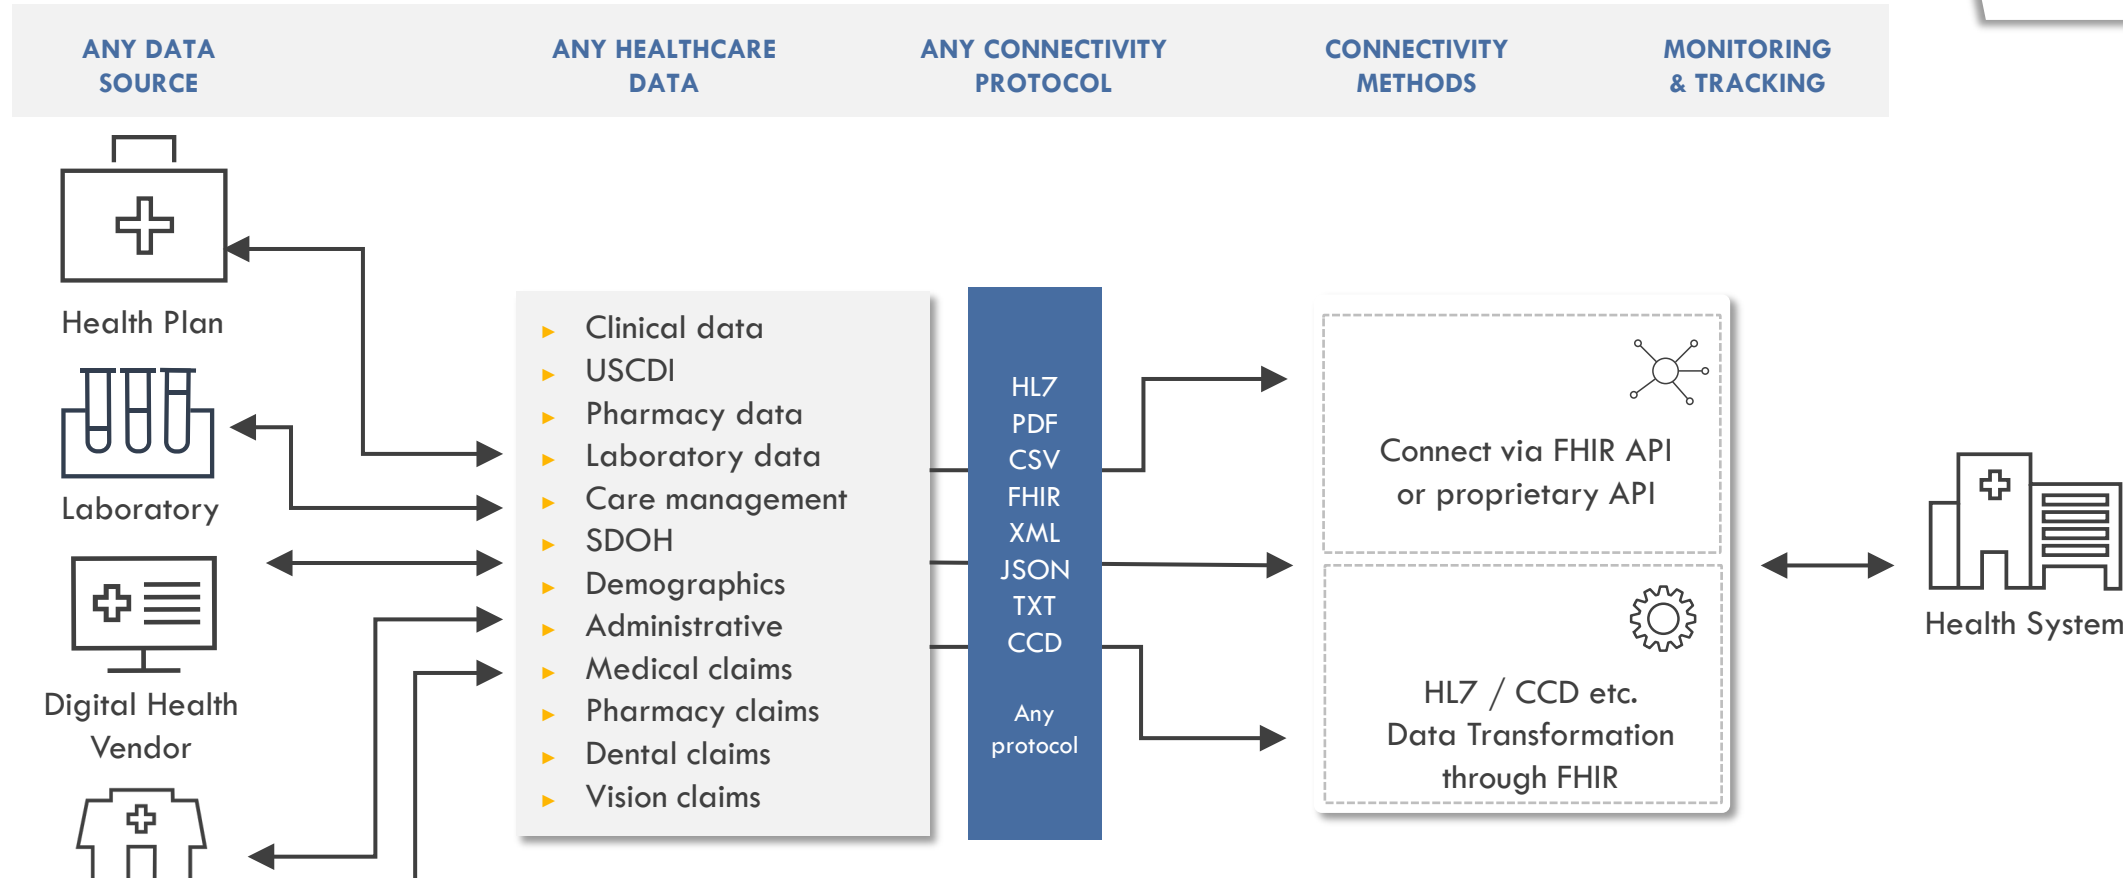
ANY DATA SOURCE

ANY HEALTHCARE DATA

ANY CONNECTIVITY PROTOCOL

CONNECTIVITY METHODS

MONITORING & TRACKING

Health Plan

Laboratory

Digital Health Vendor

- Clinical data
- USCDI
- Pharmacy data
- Laboratory data
- Care management
- SDOH
- Demographics
- Administrative
- Medical claims
- Pharmacy claims
- Dental claims
- Vision claims

HL7
PDF
CSV
FHIR
XML
JSON
TXT
CCD

Any protocol

Connect via FHIR API or proprietary API

HL7 / CCD etc. Data Transformation through FHIR

Health System